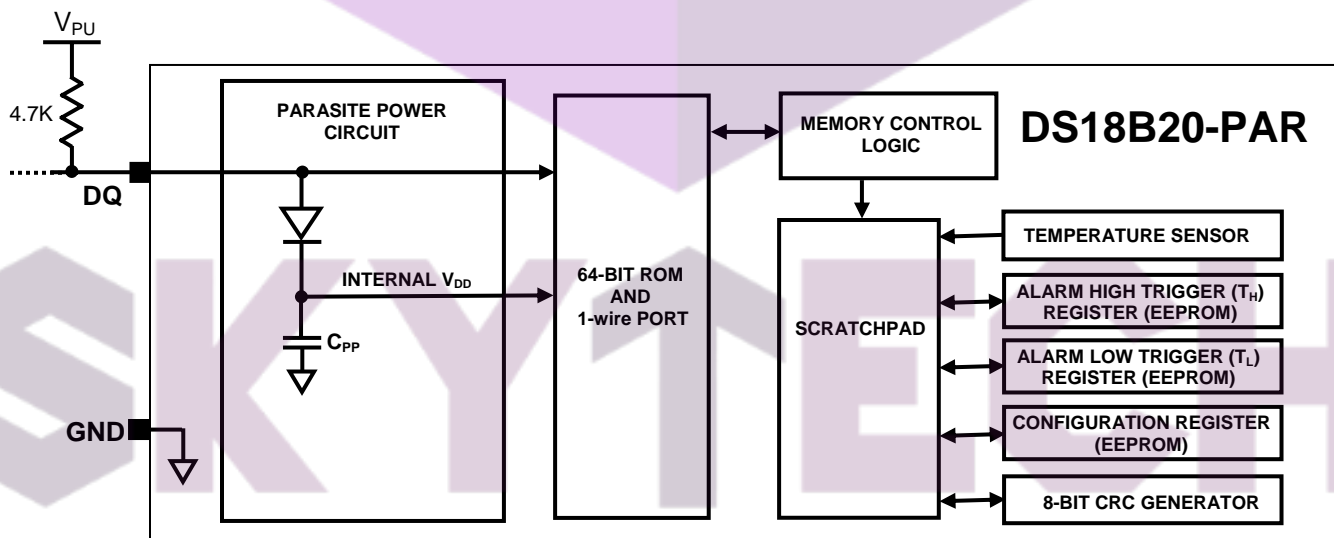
$V_{PU}$

4.7K

DQ

GND

PARASITE POWER CIRCUIT

INTERNAL $V_{DD}$

$C_{PP}$

64-BIT ROM AND 1-wire PORT

MEMORY CONTROL LOGIC

DS18B20-PAR

SCRATCHPAD

TEMPERATURE SENSOR

ALARM HIGH TRIGGER ($T_H$) REGISTER (EEPROM)

ALARM LOW TRIGGER ($T_L$) REGISTER (EEPROM)

CONFIGURATION REGISTER (EEPROM)

8-BIT CRC GENERATOR

SKYTECH